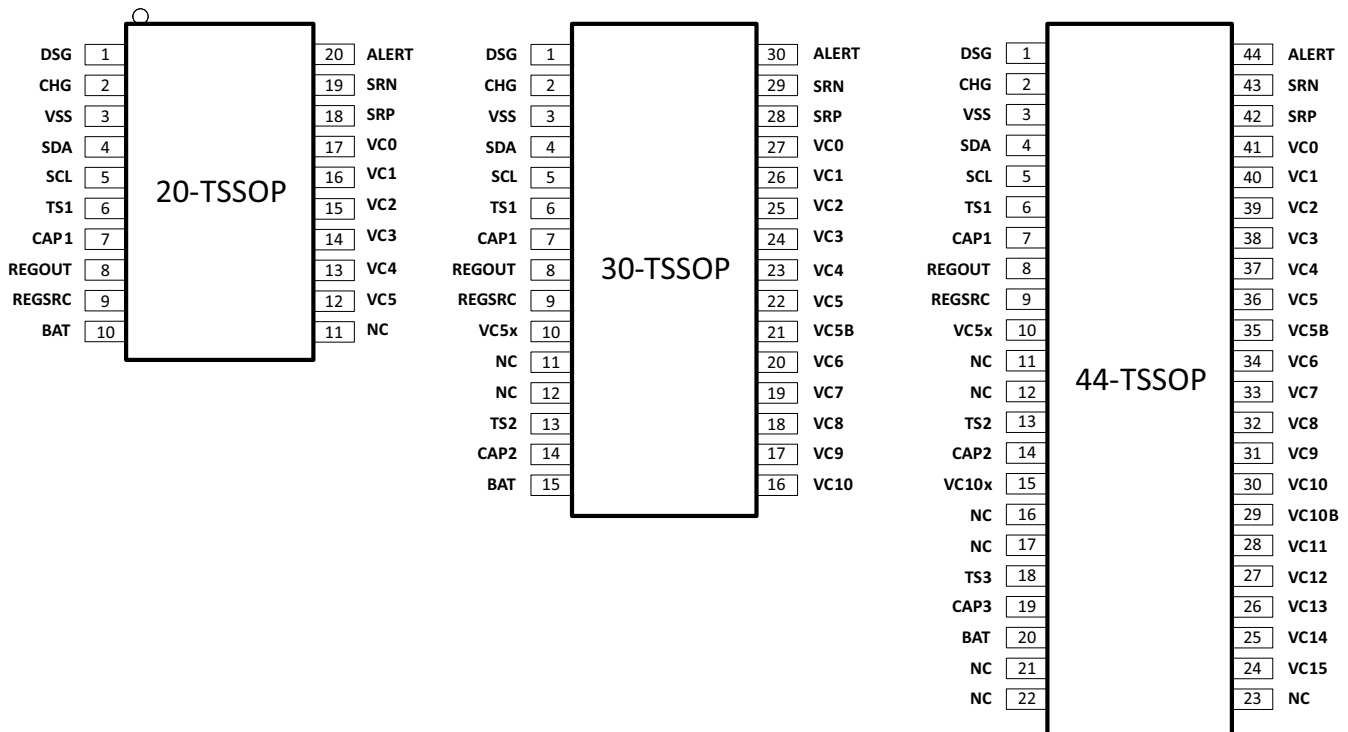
DSG 1
CHG 2
VSS 3
SDA 4
SCL 5
TS1 6
CAP1 7
REGOUT 8
REGSRC 9
BAT 10

20-TSSOP

20 ALERT
19 SRN
18 SRP
17 VC0
16 VC1
15 VC2
14 VC3
13 VC4
12 VC5
11 NC

DSG 1
CHG 2
VSS 3
SDA 4
SCL 5
TS1 6
CAP1 7
REGOUT 8
REGSRC 9
VC5x 10
NC 11
NC 12
TS2 13
CAP2 14
BAT 15

30-TSSOP

30 ALERT
29 SRN
28 SRP
27 VC0
26 VC1
25 VC2
24 VC3
23 VC4
22 VC5
21 VC5B
20 VC6
19 VC7
18 VC8
17 VC9
16 VC10

DSG 1
CHG 2
VSS 3
SDA 4
SCL 5
TS1 6
CAP1 7
REGOUT 8
REGSRC 9
VC5x 10
NC 11
NC 12
TS2 13
CAP2 14
VC10x 15
NC 16
NC 17
TS3 18
CAP3 19
BAT 20
NC 21
NC 22

44-TSSOP

44 ALERT
43 SRN
42 SRP
41 VC0
40 VC1
39 VC2
38 VC3
37 VC4
36 VC5
35 VC5B
34 VC6
33 VC7
32 VC8
31 VC9
30 VC10
29 VC10B
28 VC11
27 VC12
26 VC13
25 VC14
24 VC15
23 NC